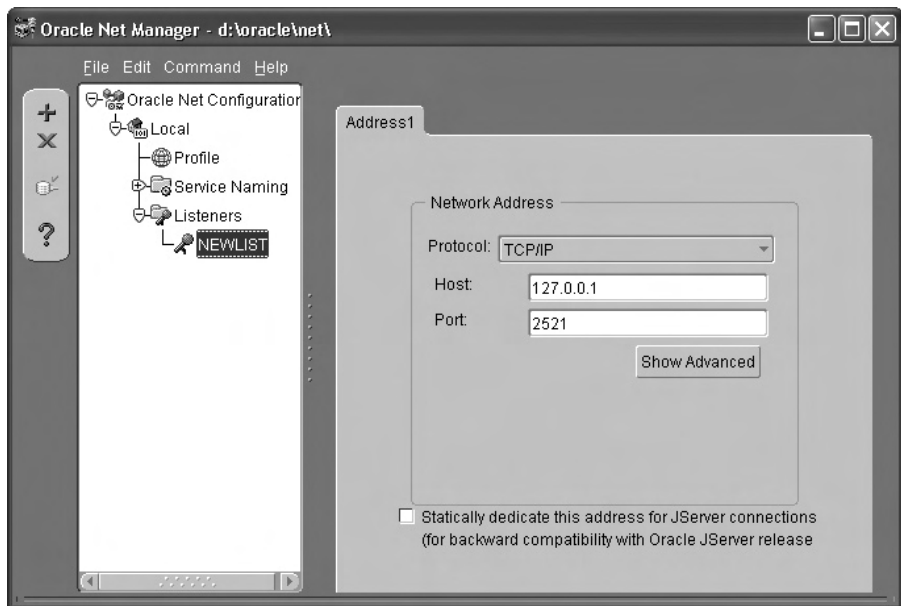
Oracle Net Manager - d:\oracle\net\

File Edit Command Help

Oracle Net Configuratior
Local
Profile
Service Naming
Listeners
NEWLIST

Address1

Network Address

Protocol: TCP/IP

Host: 127.0.0.1

Port: 2521

Show Advanced

Statically dedicate this address for JServer connections (for backward compatibility with Oracle JServer release